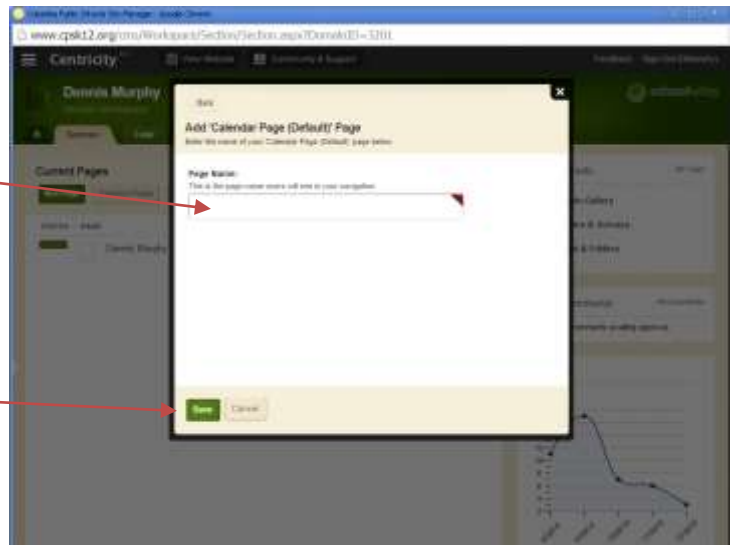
Columbia Public Schools Site Manager - Google Chrome

www.cpsk12.org/cms/Workspace/Section/Section.aspx?DomainID=3201

Centricity

Dennis Murphy

Current Pages

Dennis Murphy

Back

Add 'Calendar Page (Default)' Page

Enter the name of your 'Calendar Page (Default)' page below.

Page Name:

This is the page name users will see in your navigation.

Save

Cancel